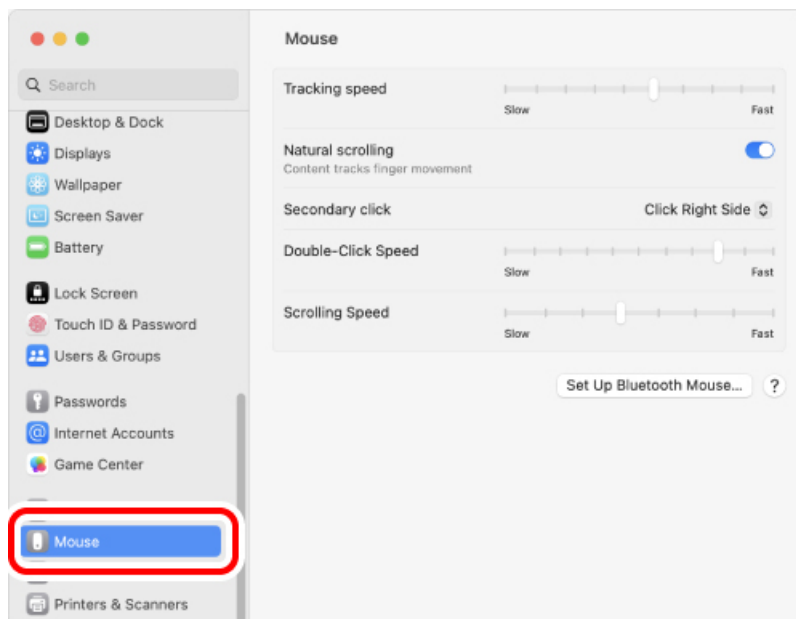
Search

Desktop & Dock
Displays
Wallpaper
Screen Saver
Battery

Lock Screen
Touch ID & Password
Users & Groups

Passwords
Internet Accounts
Game Center

Mouse

Printers & Scanners

Mouse

Tracking speed
Slow
Fast

Natural scrolling
Content tracks finger movement

Secondary click
Click Right Side

Double-Click Speed
Slow
Fast

Scrolling Speed
Slow
Fast

Set Up Bluetooth Mouse...
?